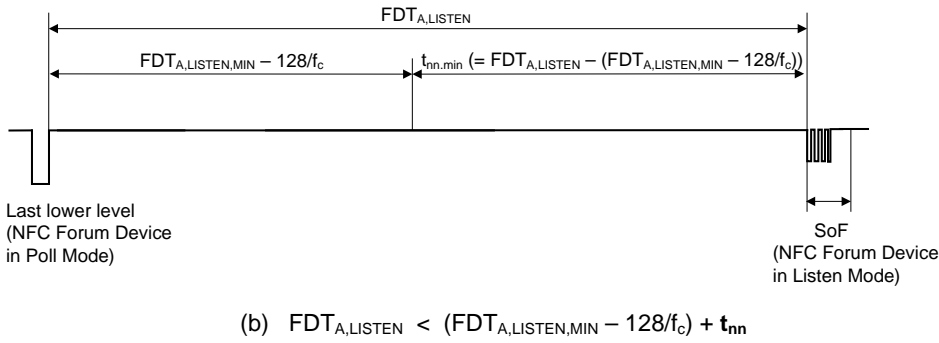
$FDT_{A,LISTEN}$

$FDT_{A,LISTEN,MIN} – 128/f_c$

$t_{nn.min}$ (= $FDT_{A,LISTEN}$ – ($FDT_{A,LISTEN,MIN}$ – $128/f_c$))

Last lower level (NFC Forum Device in Poll Mode)

SoF (NFC Forum Device in Listen Mode)

(b) $FDT_{A,LISTEN}$ < ($FDT_{A,LISTEN,MIN}$ – $128/f_c$) + $\mathbf{t_{nn}}$